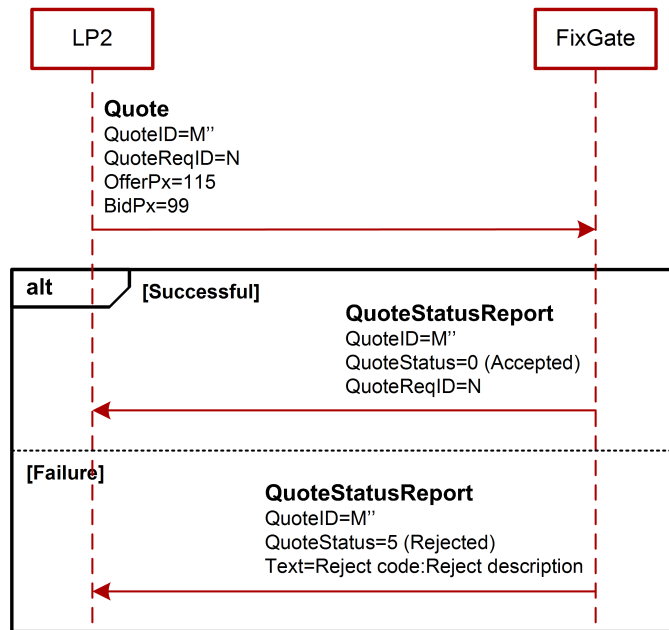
LP2

FixGate

**Quote**
QuoteID=M''
QuoteReqID=N
OfferPx=115
BidPx=99

alt

[Successful]

**QuoteStatusReport**
QuoteID=M''
QuoteStatus=0 (Accepted)
QuoteReqID=N

[Failure]

**QuoteStatusReport**
QuoteID=M''
QuoteStatus=5 (Rejected)
Text=Reject code:Reject description